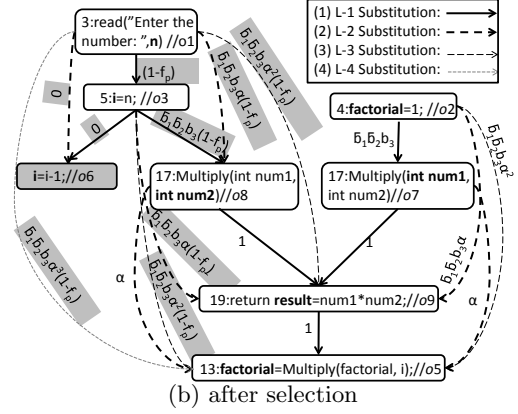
(1) L-1 Substitution:
(2) L-2 Substitution:
(3) L-3 Substitution:
(4) L-4 Substitution:

3:read("Enter the number: ",**n**) //o1

$\bar{b}_1\bar{b}_2\bar{b}_3\alpha^2(1-f_p)$

(1-f$_p$)

$\bar{b}_1\bar{b}_2\bar{b}_3\alpha(1-f_p)$

0

5:**i**=n; //o3

0

$\bar{b}_1\bar{b}_2\bar{b}_3(1-f_p)$

4:**factorial**=1; //o2

$\bar{b}_1\bar{b}_2\bar{b}_3$

$\bar{b}_1\bar{b}_2\bar{b}_3\alpha^2$

**i**=i-1;//o6

17:Multiply(int num1, **int num2**)//o8

17:Multiply(**int num1**, int num2)//o7

$\bar{b}_1\bar{b}_2\bar{b}_3\alpha^3(1-f_p)$

$\bar{b}_1\bar{b}_2\bar{b}_3\alpha(1-f_p)$

1

1

$\bar{b}_1\bar{b}_2\bar{b}_3\alpha$

α

$\bar{b}_1\bar{b}_2\bar{b}_3\alpha^2(1-f_p)$

19:return **result**=num1*num2;//o9

α

1

13:**factorial**=Multiply(factorial, i);//o5

(b) after selection